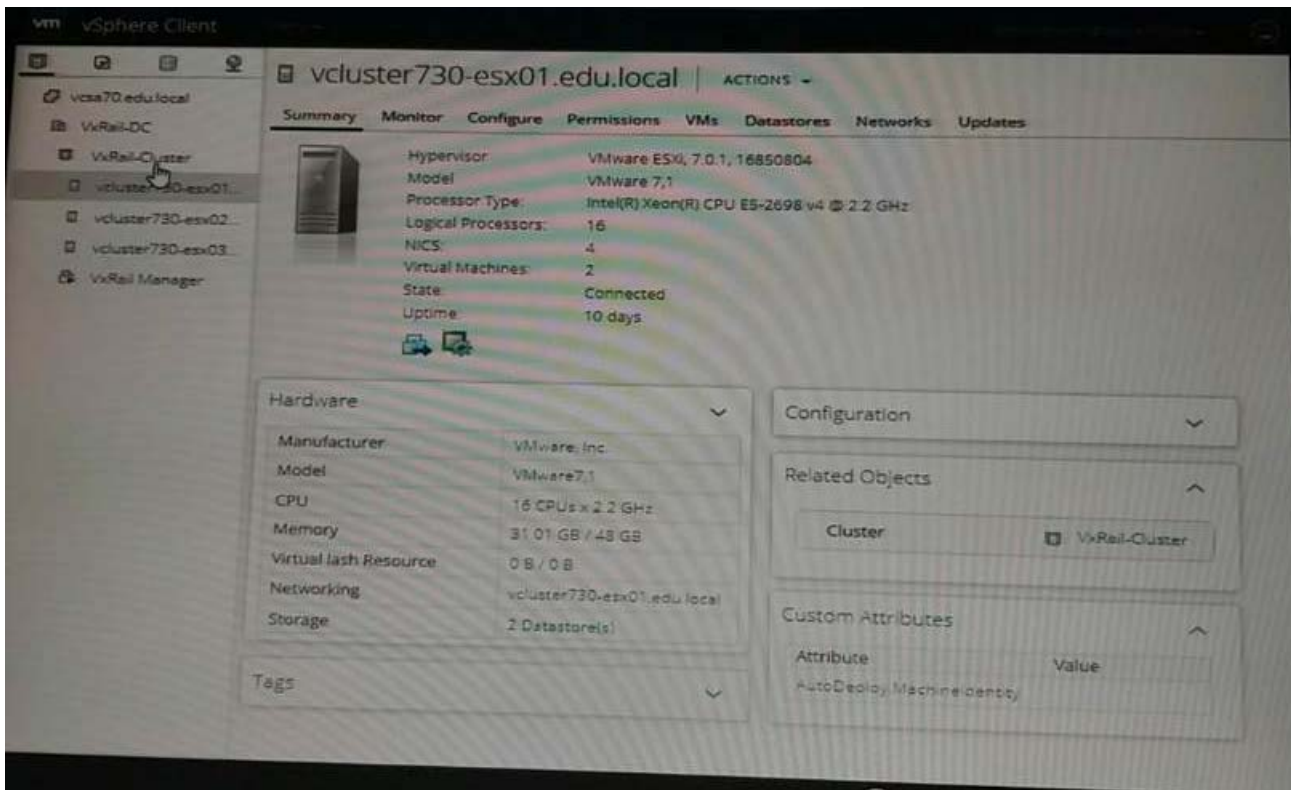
vm vSphere Client

vcsa70.edu.local
VxRail-DC
VxRail-Cluster
vcluster730-esx01...
vcluster730-esx02...
vcluster730-esx03...
VxRail Manager

vcluster730-esx01.edu.local | ACTIONS

Summary Monitor Configure Permissions VMs Datastores Networks Updates

Hypervisor: VMware ESXi, 7.0.1, 16850804
Model: VMware 7,1
Processor Type: Intel(R) Xeon(R) CPU E5-2698 v4 @ 2.2 GHz
Logical Processors: 16
NICS: 4
Virtual Machines: 2
State: Connected
Uptime: 10 days

Hardware

| | |
|---|---|
| Manufacturer | VMware, Inc. |
| Model | VMware7,1 |
| CPU | 16 CPUs x 2.2 GHz |
| Memory | 31.01 GB / 48 GB |
| Virtual lash Resource | 0 B / 0 B |
| Networking | vcluster730-esx01.edu.local |
| Storage | 2 Datastore(s) |

Tags

Configuration

Related Objects

Cluster VxRail-Cluster

Custom Attributes

| Attribute | Value |
|---|---|
| AutoDeploy.MachineIdentity | |